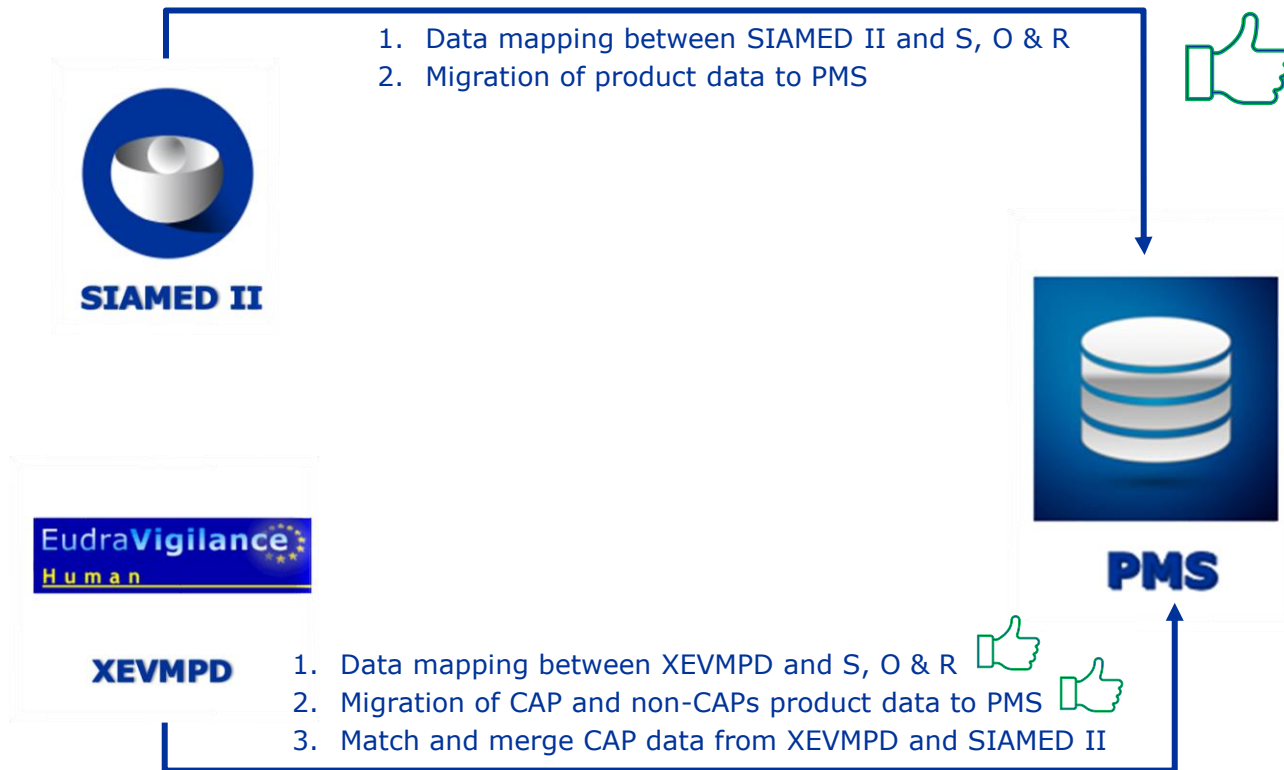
1. Data mapping between SIAMED II and S, O & R
2. Migration of product data to PMS

SIAMED II

PMS

EudraVigilance
Human

XEVMPD

1. Data mapping between XEVMPD and S, O & R
2. Migration of CAP and non-CAPs product data to PMS
3. Match and merge CAP data from XEVMPD and SIAMED II